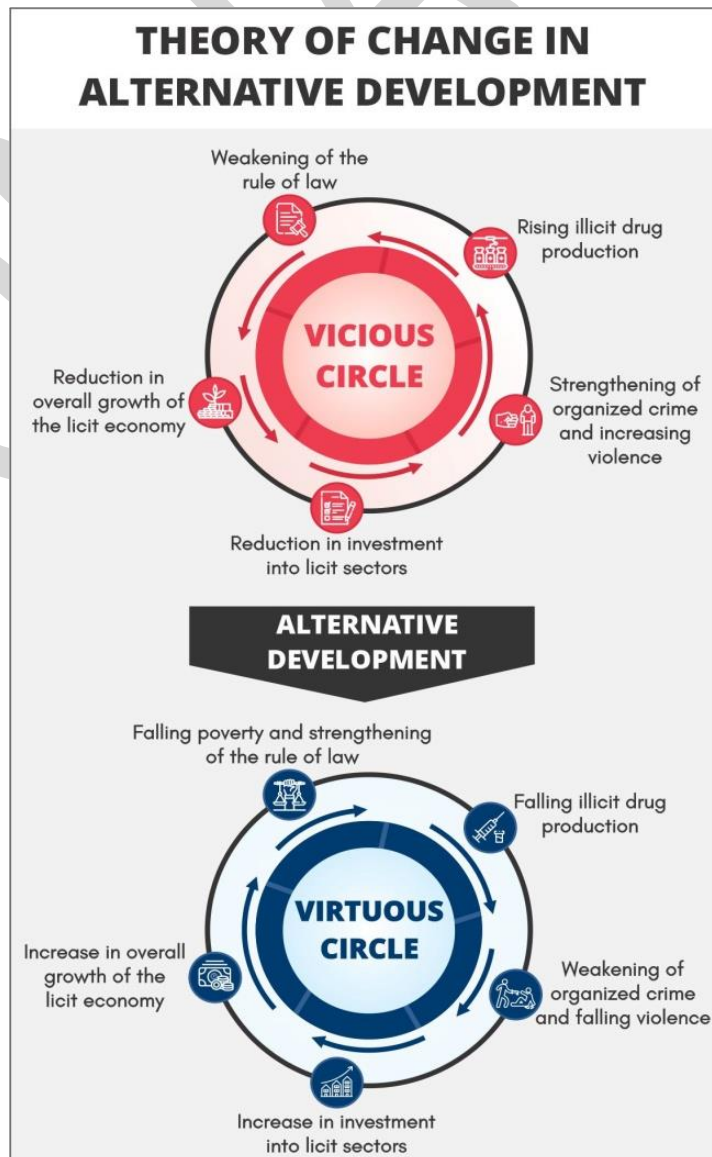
THEORY OF CHANGE IN ALTERNATIVE DEVELOPMENT

Weakening of the rule of law

Rising illicit drug production

VICIOUS CIRCLE

Strengthening of organized crime and increasing violence

Reduction in investment into licit sectors

Reduction in overall growth of the licit economy

ALTERNATIVE DEVELOPMENT

Falling poverty and strengthening of the rule of law

Falling illicit drug production

VIRTUOUS CIRCLE

Weakening of organized crime and falling violence

Increase in investment into licit sectors

Increase in overall growth of the licit economy